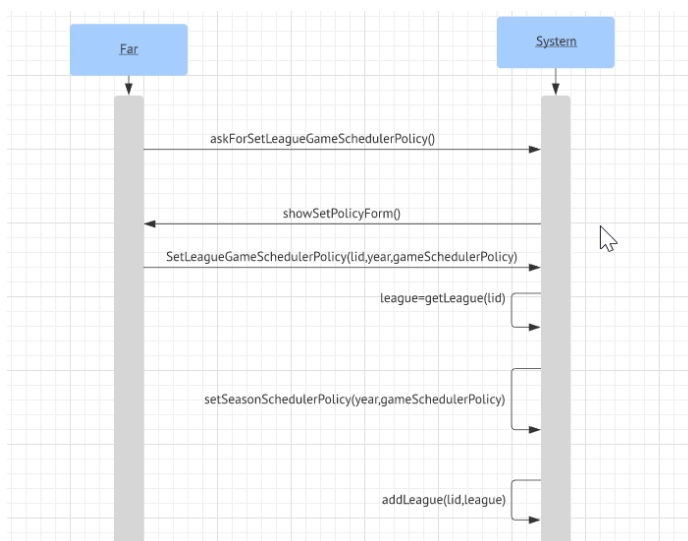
Far

System

askForSetLeagueGameSchedulerPolicy()

showSetPolicyForm()

SetLeagueGameSchedulerPolicy(lid,year,gameSchedulerPolicy)

league=getLeague(lid)

setSeasonSchedulerPolicy(year,gameSchedulerPolicy)

addLeague(lid,league)